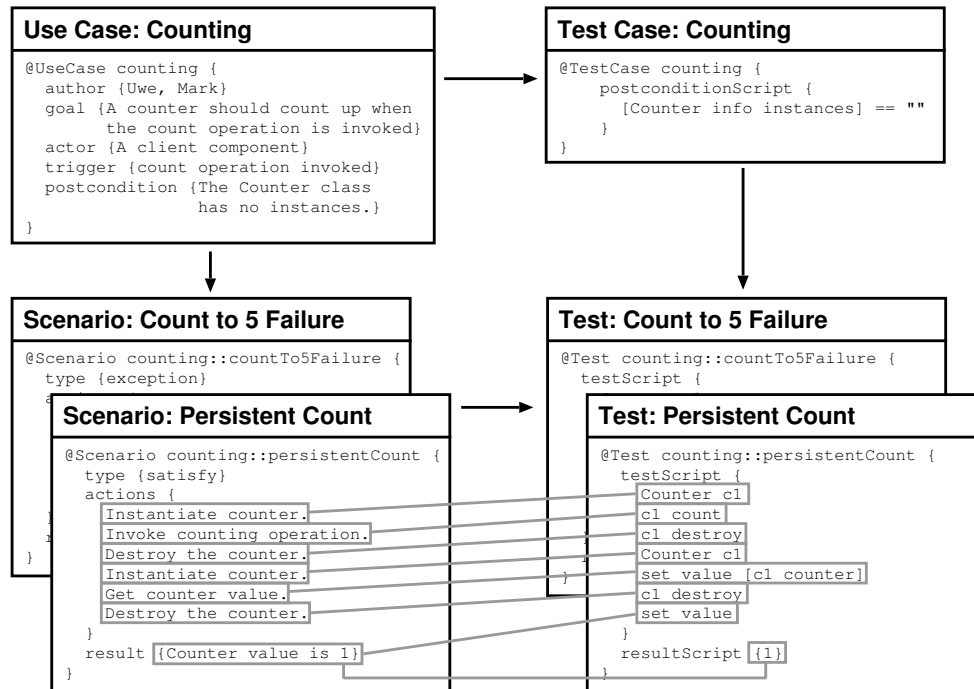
**Use Case: Counting**

```
@UseCase counting {
  author {Uwe, Mark}
  goal {A counter should count up when
        the count operation is invoked}
  actor {A client component}
  trigger {count operation invoked}
  postcondition {The Counter class
                 has no instances.}
}
```

**Test Case: Counting**

```
@TestCase counting {
    postconditionScript {
      [Counter info instances] == ""
    }
}
```

**Scenario: Count to 5 Failure**

```
@Scenario counting::countTo5Failure {
  type {exception}
```

**Test: Count to 5 Failure**

```
@Test counting::countTo5Failure {
  testScript {
```

**Scenario: Persistent Count**

```
@Scenario counting::persistentCount {
  type {satisfy}
  actions {
    Instantiate counter.
    Invoke counting operation.
    Destroy the counter.
    Instantiate counter.
    Get counter value.
    Destroy the counter.
  }
  result {Counter value is 1}
}
```

**Test: Persistent Count**

```
@Test counting::persistentCount {
  testScript {
    Counter c1
    c1 count
    c1 destroy
    Counter c1
    set value [c1 counter]
    c1 destroy
    set value
  }
  resultScript {1}
}
```